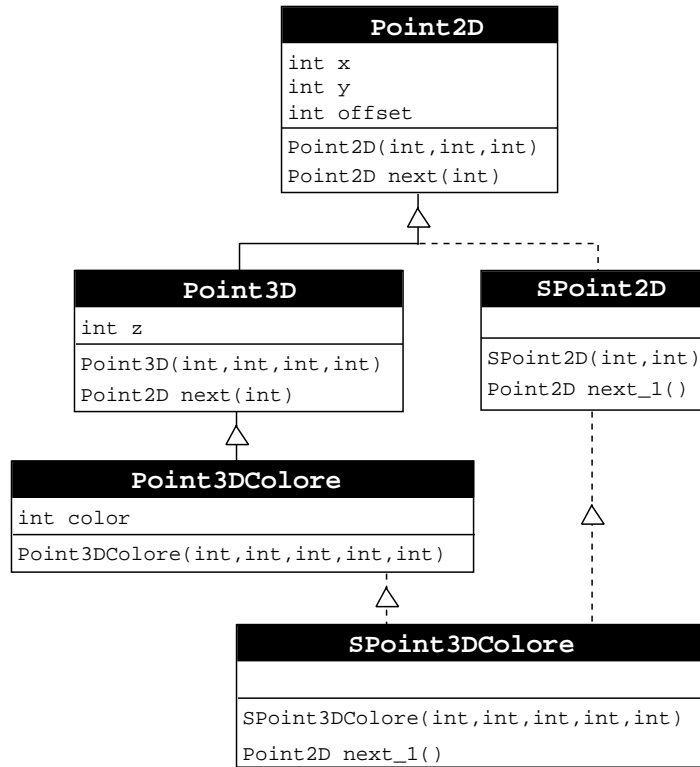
Point2D

int x
int y
int offset

Point2D(int,int,int)
Point2D next(int)

Point3D

int z

Point3D(int,int,int,int)
Point2D next(int)

SPoint2D

SPoint2D(int,int)
Point2D next_1()

Point3DColore

int color

Point3DColore(int,int,int,int,int)

SPoint3DColore

SPoint3DColore(int,int,int,int,int)
Point2D next_1()